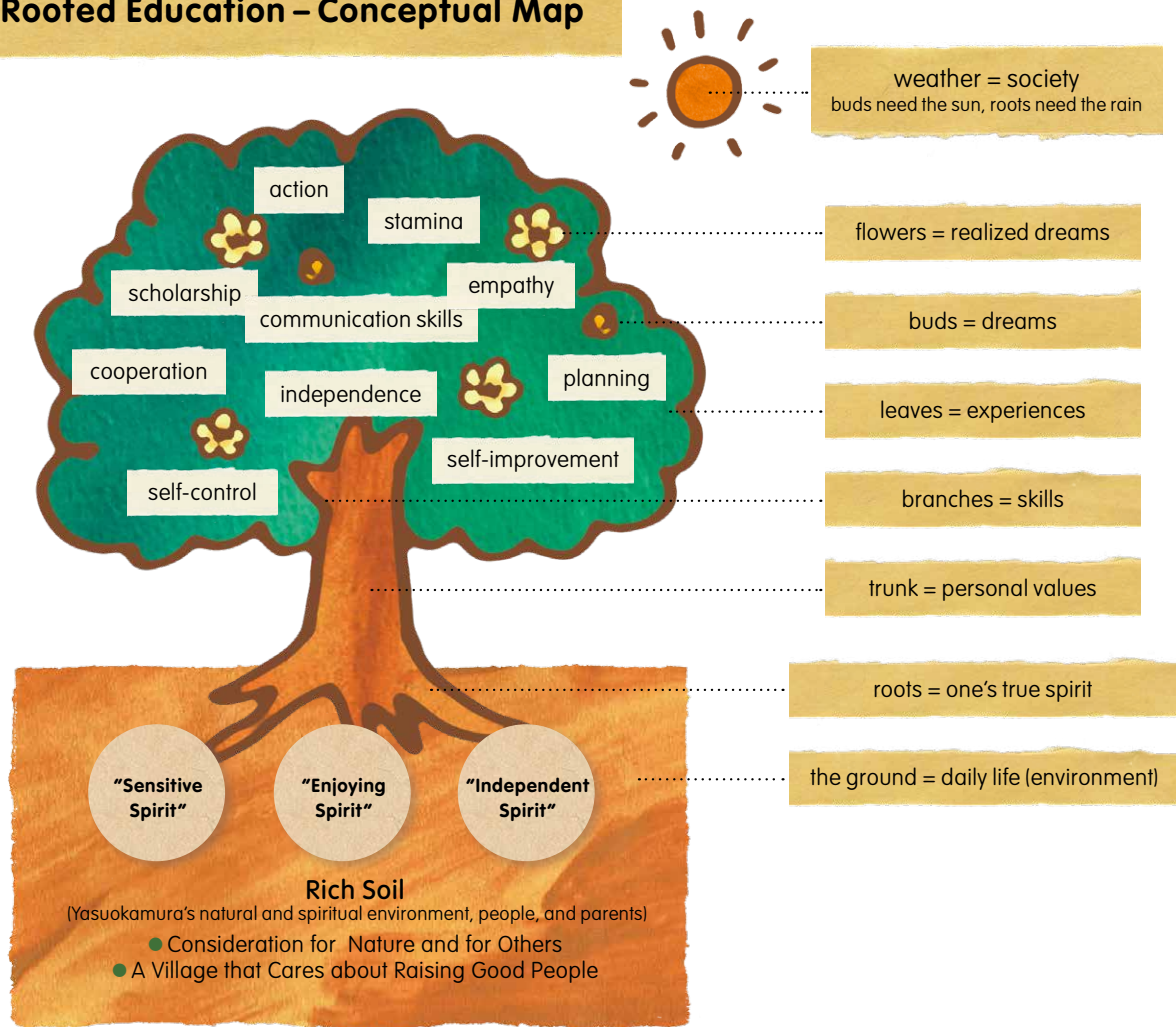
Rooted Education – Conceptual Map

weather = society
buds need the sun, roots need the rain

action

stamina

scholarship

empathy

communication skills

cooperation

independence

planning

self-improvement

self-control

flowers = realized dreams

buds = dreams

leaves = experiences

branches = skills

trunk = personal values

roots = one's true spirit

the ground = daily life (environment)

"Sensitive Spirit"

"Enjoying Spirit"

"Independent Spirit"

Rich Soil
(Yasuokamura's natural and spiritual environment, people, and parents)
● Consideration for Nature and for Others
● A Village that Cares about Raising Good People